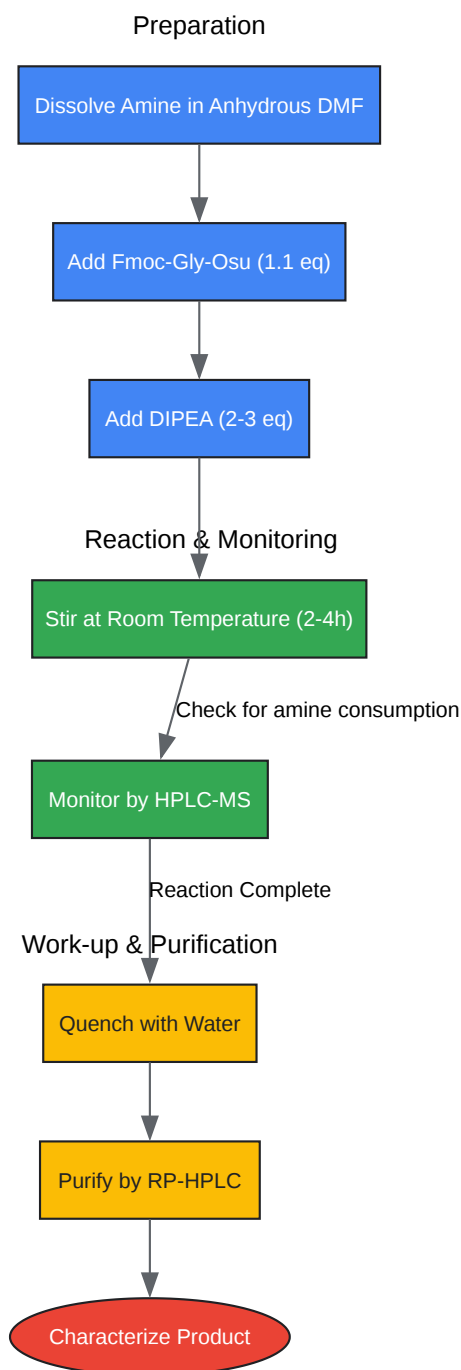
Preparation

Dissolve Amine in Anhydrous DMF

Add Fmoc-Gly-Osu (1.1 eq)

Add DIPEA (2-3 eq)

Reaction & Monitoring

Stir at Room Temperature (2-4h)

Check for amine consumption

Monitor by HPLC-MS

Reaction Complete

Work-up & Purification

Quench with Water

Purify by RP-HPLC

Characterize Product